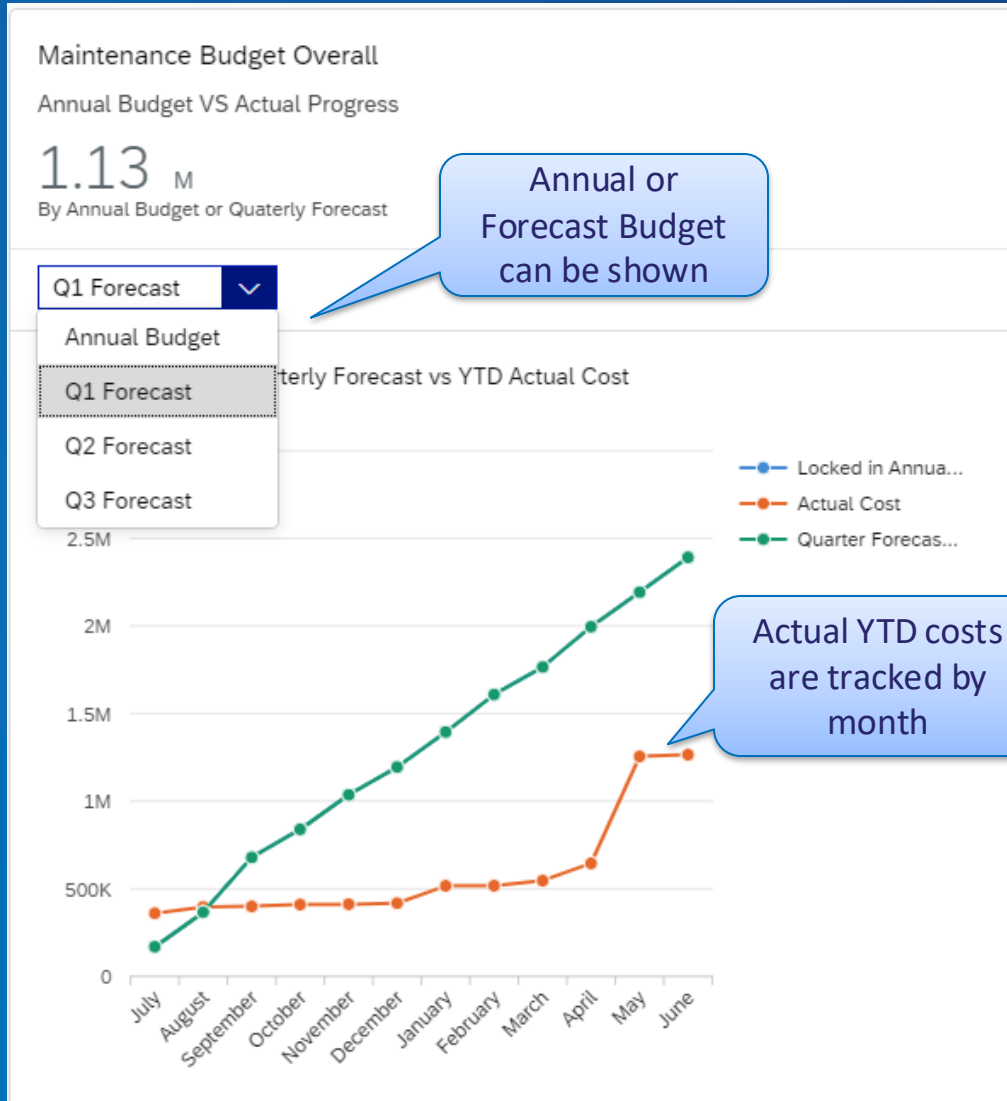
Maintenance Budget Overall

Annual Budget VS Actual Progress

1.13 M
By Annual Budget or Quaterly Forecast

Annual or Forecast Budget can be shown

Q1 Forecast

Annual Budget
Q1 Forecast
Q2 Forecast
Q3 Forecast

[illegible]terly Forecast vs YTD Actual Cost

Locked in Annua...
Actual Cost
Quarter Forecas...

Actual YTD costs are tracked by month

2.5M
2M
1.5M
1M
500K
0

July
August
September
October
November
December
January
February
March
April
May
June